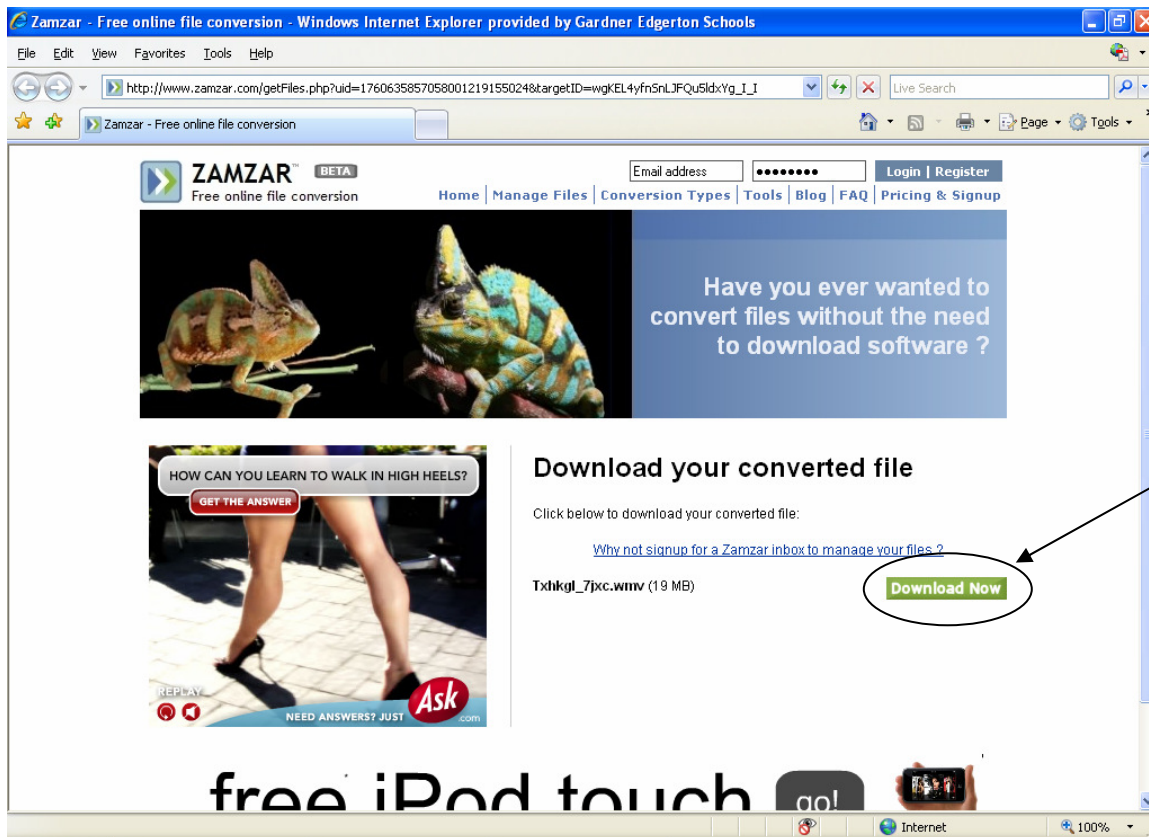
Zamzar - Free online file conversion - Windows Internet Explorer provided by Gardner Edgerton Schools

File Edit View Favorites Tools Help

http://www.zamzar.com/getFiles.php?uid=17606358570580012191550248targetID=wgKEL4yfnSnLJFQu5ldxYg_I_I

Live Search

Zamzar - Free online file conversion

Page Tools

ZAMZAR™ BETA
Free online file conversion

Email address ●●●●●●●● Login | Register

Home | Manage Files | Conversion Types | Tools | Blog | FAQ | Pricing & Signup

Have you ever wanted to convert files without the need to download software ?

HOW CAN YOU LEARN TO WALK IN HIGH HEELS?
GET THE ANSWER

REPLAY
NEED ANSWERS? JUST Ask .com

Download your converted file

Click below to download your converted file:

Why not signup for a Zamzar inbox to manage your files ?

Txhkgl_7jxc.wmv (19 MB)

Download Now

free iPod touch go!

Internet

100%